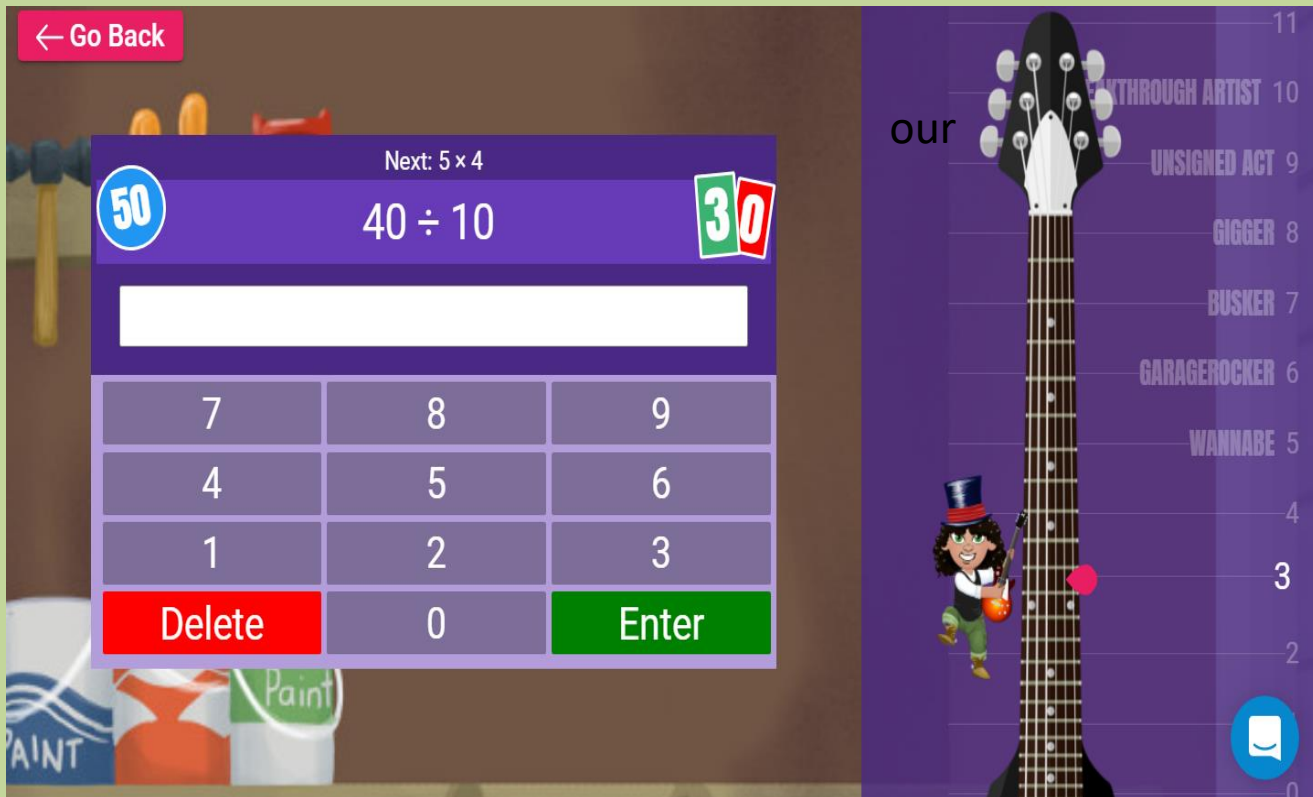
← Go Back

Next: 5 × 4

50

40 ÷ 10

3 0

| 7 | 8 | 9 |
|---|---|---|
| 4 | 5 | 6 |
| 1 | 2 | 3 |
| Delete | 0 | Enter |

Paint

PAINT

our

11
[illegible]THROUGH ARTIST 10
UNSIGNED ACT 9
GIGGER 8
BUSKER 7
GARAGEROCKER 6
WANNABE 5
4
3
2
0